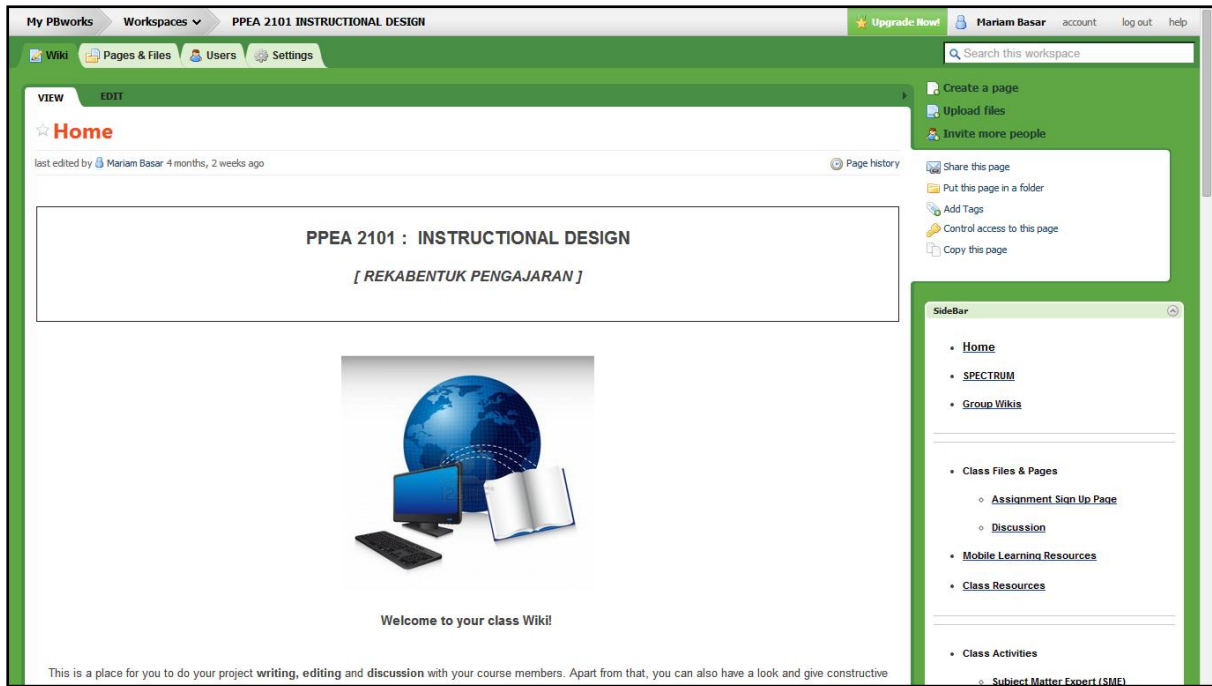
My PBworks Workspaces PPEA 2101 INSTRUCTIONAL DESIGN

Upgrade Now! Mariam Basar account log out help

Wiki Pages & Files Users Settings

Search this workspace

VIEW EDIT

Home

last edited by Mariam Basar 4 months, 2 weeks ago

Page history

PPEA 2101 : INSTRUCTIONAL DESIGN

[ REKABENTUK PENGAJARAN ]

Welcome to your class Wiki!

This is a place for you to do your project **writing, editing** and **discussion** with your course members. Apart from that, you can also have a look and give constructive

Create a page
Upload files
Invite more people

Share this page
Put this page in a folder
Add Tags
Control access to this page
Copy this page

SideBar

- Home
- SPECTRUM
- Group Wikis

- Class Files & Pages
  - Assignment Sign Up Page
  - Discussion
- Mobile Learning Resources
- Class Resources

- Class Activities
  - Subject Matter Expert (SME)